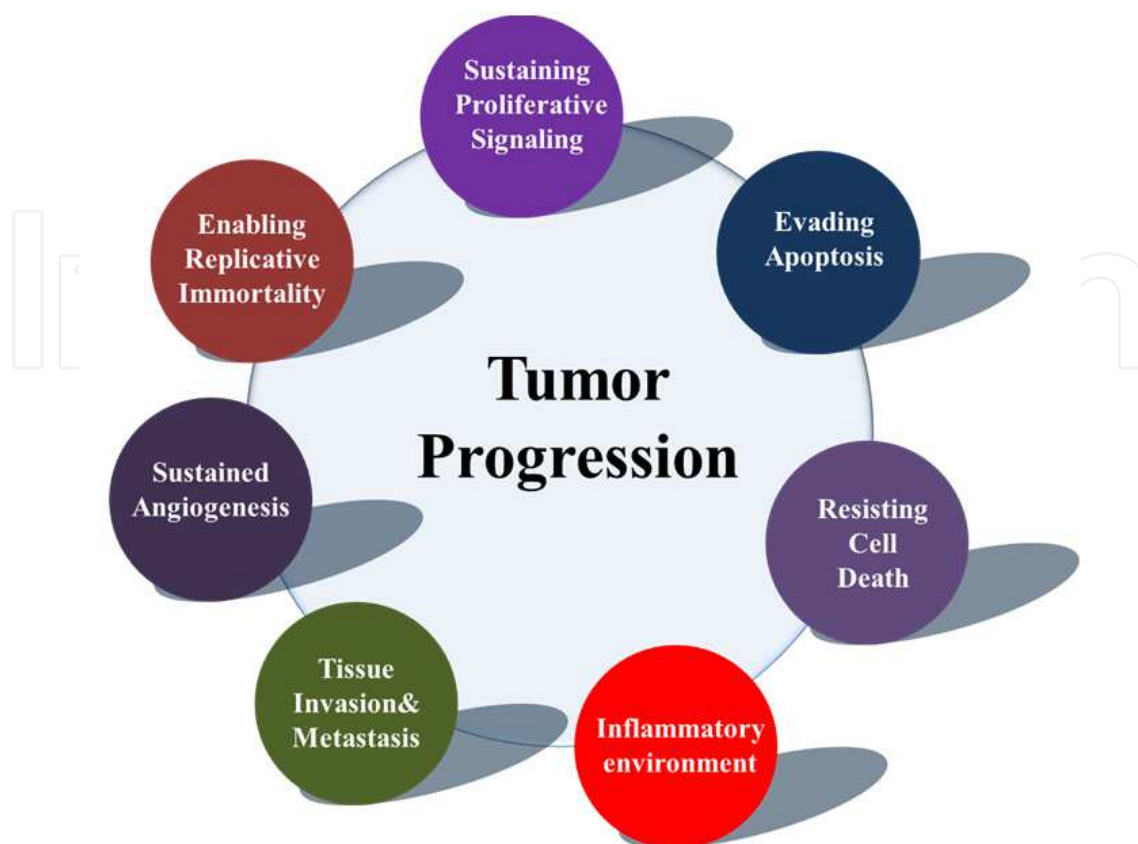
Sustaining Proliferative Signaling

Evading Apoptosis

Resisting Cell Death

Inflammatory environment

Tissue Invasion& Metastasis

Sustained Angiogenesis

Enabling Replicative Immortality

Tumor Progression